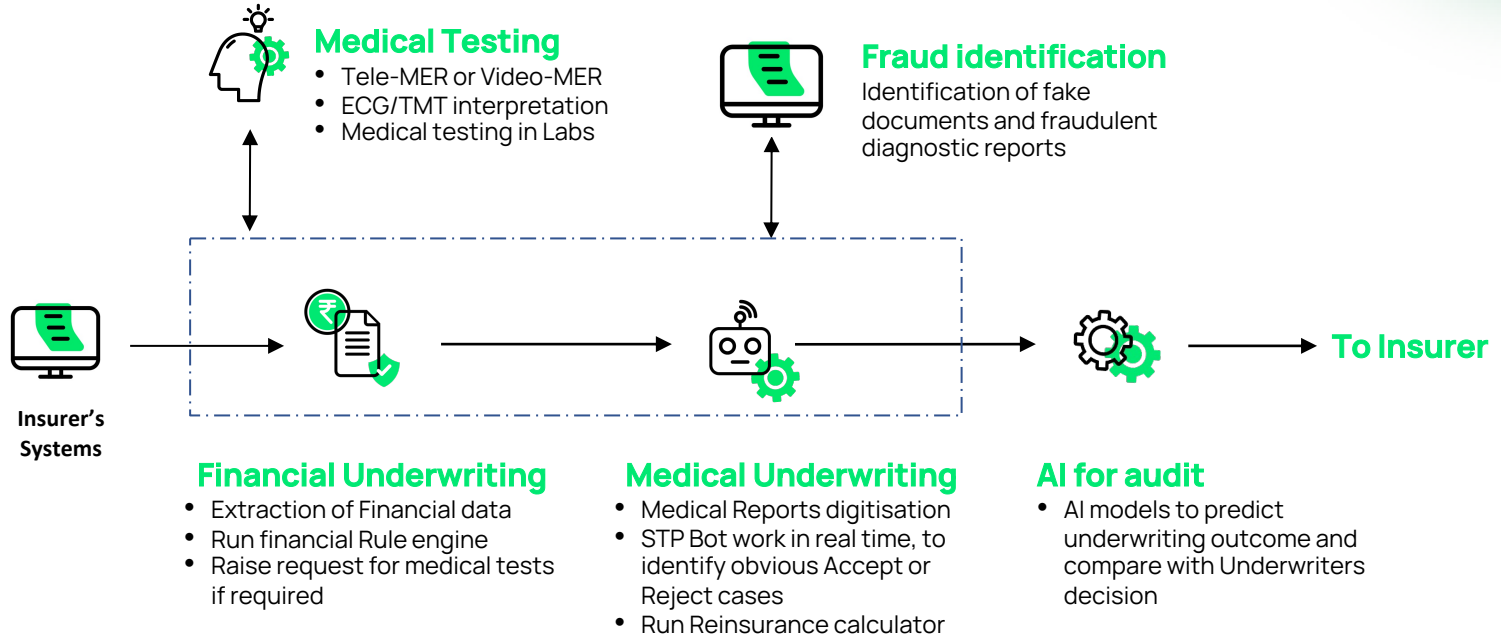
Medical Testing
- Tele-MER or Video-MER
- ECG/TMT interpretation
- Medical testing in Labs

Fraud identification
Identification of fake documents and fraudulent diagnostic reports

Insurer's Systems

To Insurer

Financial Underwriting
- Extraction of Financial data
- Run financial Rule engine
- Raise request for medical tests if required

Medical Underwriting
- Medical Reports digitisation
- STP Bot work in real time, to identify obvious Accept or Reject cases
- Run Reinsurance calculator

AI for audit
- AI models to predict underwriting outcome and compare with Underwriters decision